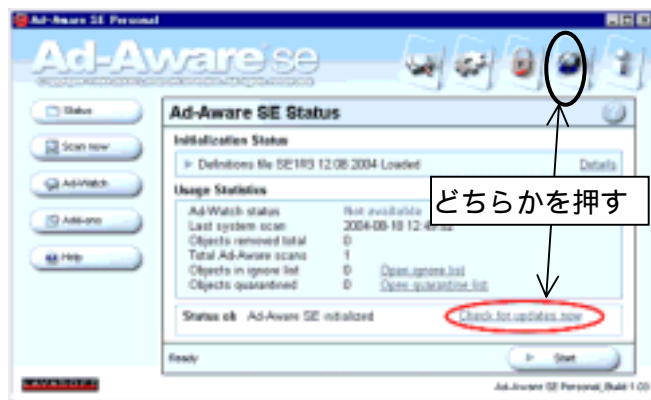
Ad-Aware SE Personal

Ad-Aware se

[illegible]

Status

Scan now

Ad-Watch

Add-ons

Help

Ad-Aware SE Status

Initialization Status

Definitions file SE1R5 12.08.2004 Loaded

Details

Usage Statistics

Ad-Watch status

Not available

Last system scan

2004-08-18 12:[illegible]

Objects removed total

0

Total Ad-Aware scans

1

Objects in ignore list

0

Open ignore list

Objects quarantined

0

Open quarantine list

Status ok

Ad-Aware SE initialized

Check for updates now

どちらかを押す

Ready

Start

LAVASOFT

Ad-Aware SE Personal, Build 1.05